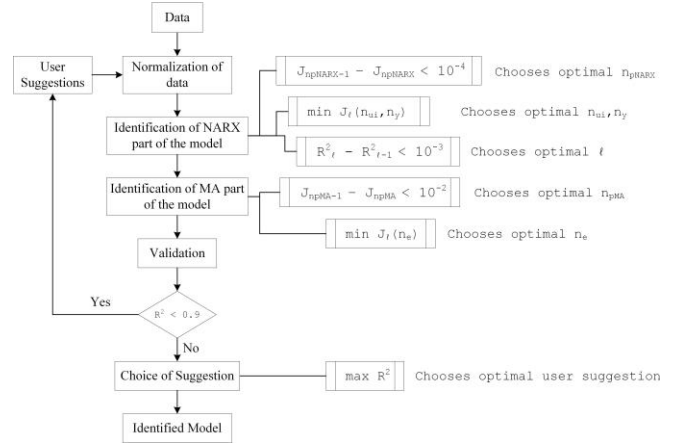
Data

User Suggestions

Normalization of data

$J_{npNARX-1} - J_{npNARX} < 10^{-4}$ Chooses optimal $n_{pNARX}$

$\min J_{\ell}(n_{ui}, n_y)$ Chooses optimal $n_{ui}, n_y$

Identification of NARX part of the model

$R^2_{\ell} - R^2_{\ell-1} < 10^{-3}$ Chooses optimal $\ell$

Identification of MA part of the model

$J_{npMA-1} - J_{npMA} < 10^{-2}$ Chooses optimal $n_{pMA}$

$\min J_{\ell}(n_e)$ Chooses optimal $n_e$

Validation

Yes

$R^2 < 0.9$

No

Choice of Suggestion

$\max R^2$ Chooses optimal user suggestion

Identified Model